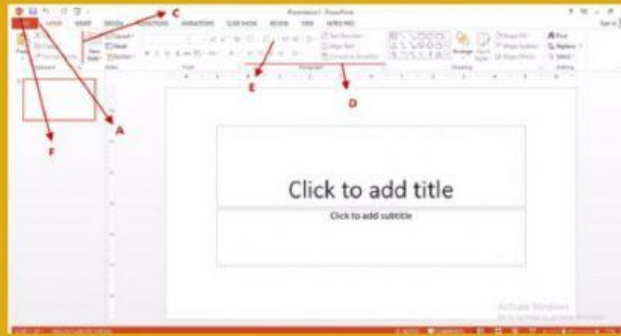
C

Presentation1 - PowerPoint

FILE HOME INSERT DESIGN TRANSITIONS ANIMATIONS SLIDE SHOW REVIEW VIEW NITRO PRO

Paste

Layout

Reset

New Slide

Section

Font

Paragraph

Text Direction

Align Text

Convert to SmartArt

Arrange

Quick Styles

Shape Fill

Shape Outline

Shape Effects

Drawing

Find

Replace

Select

Editing

Clipboard

Slides

E

D

F

A

Click to add title

Click to add subtitle

Activate Windows